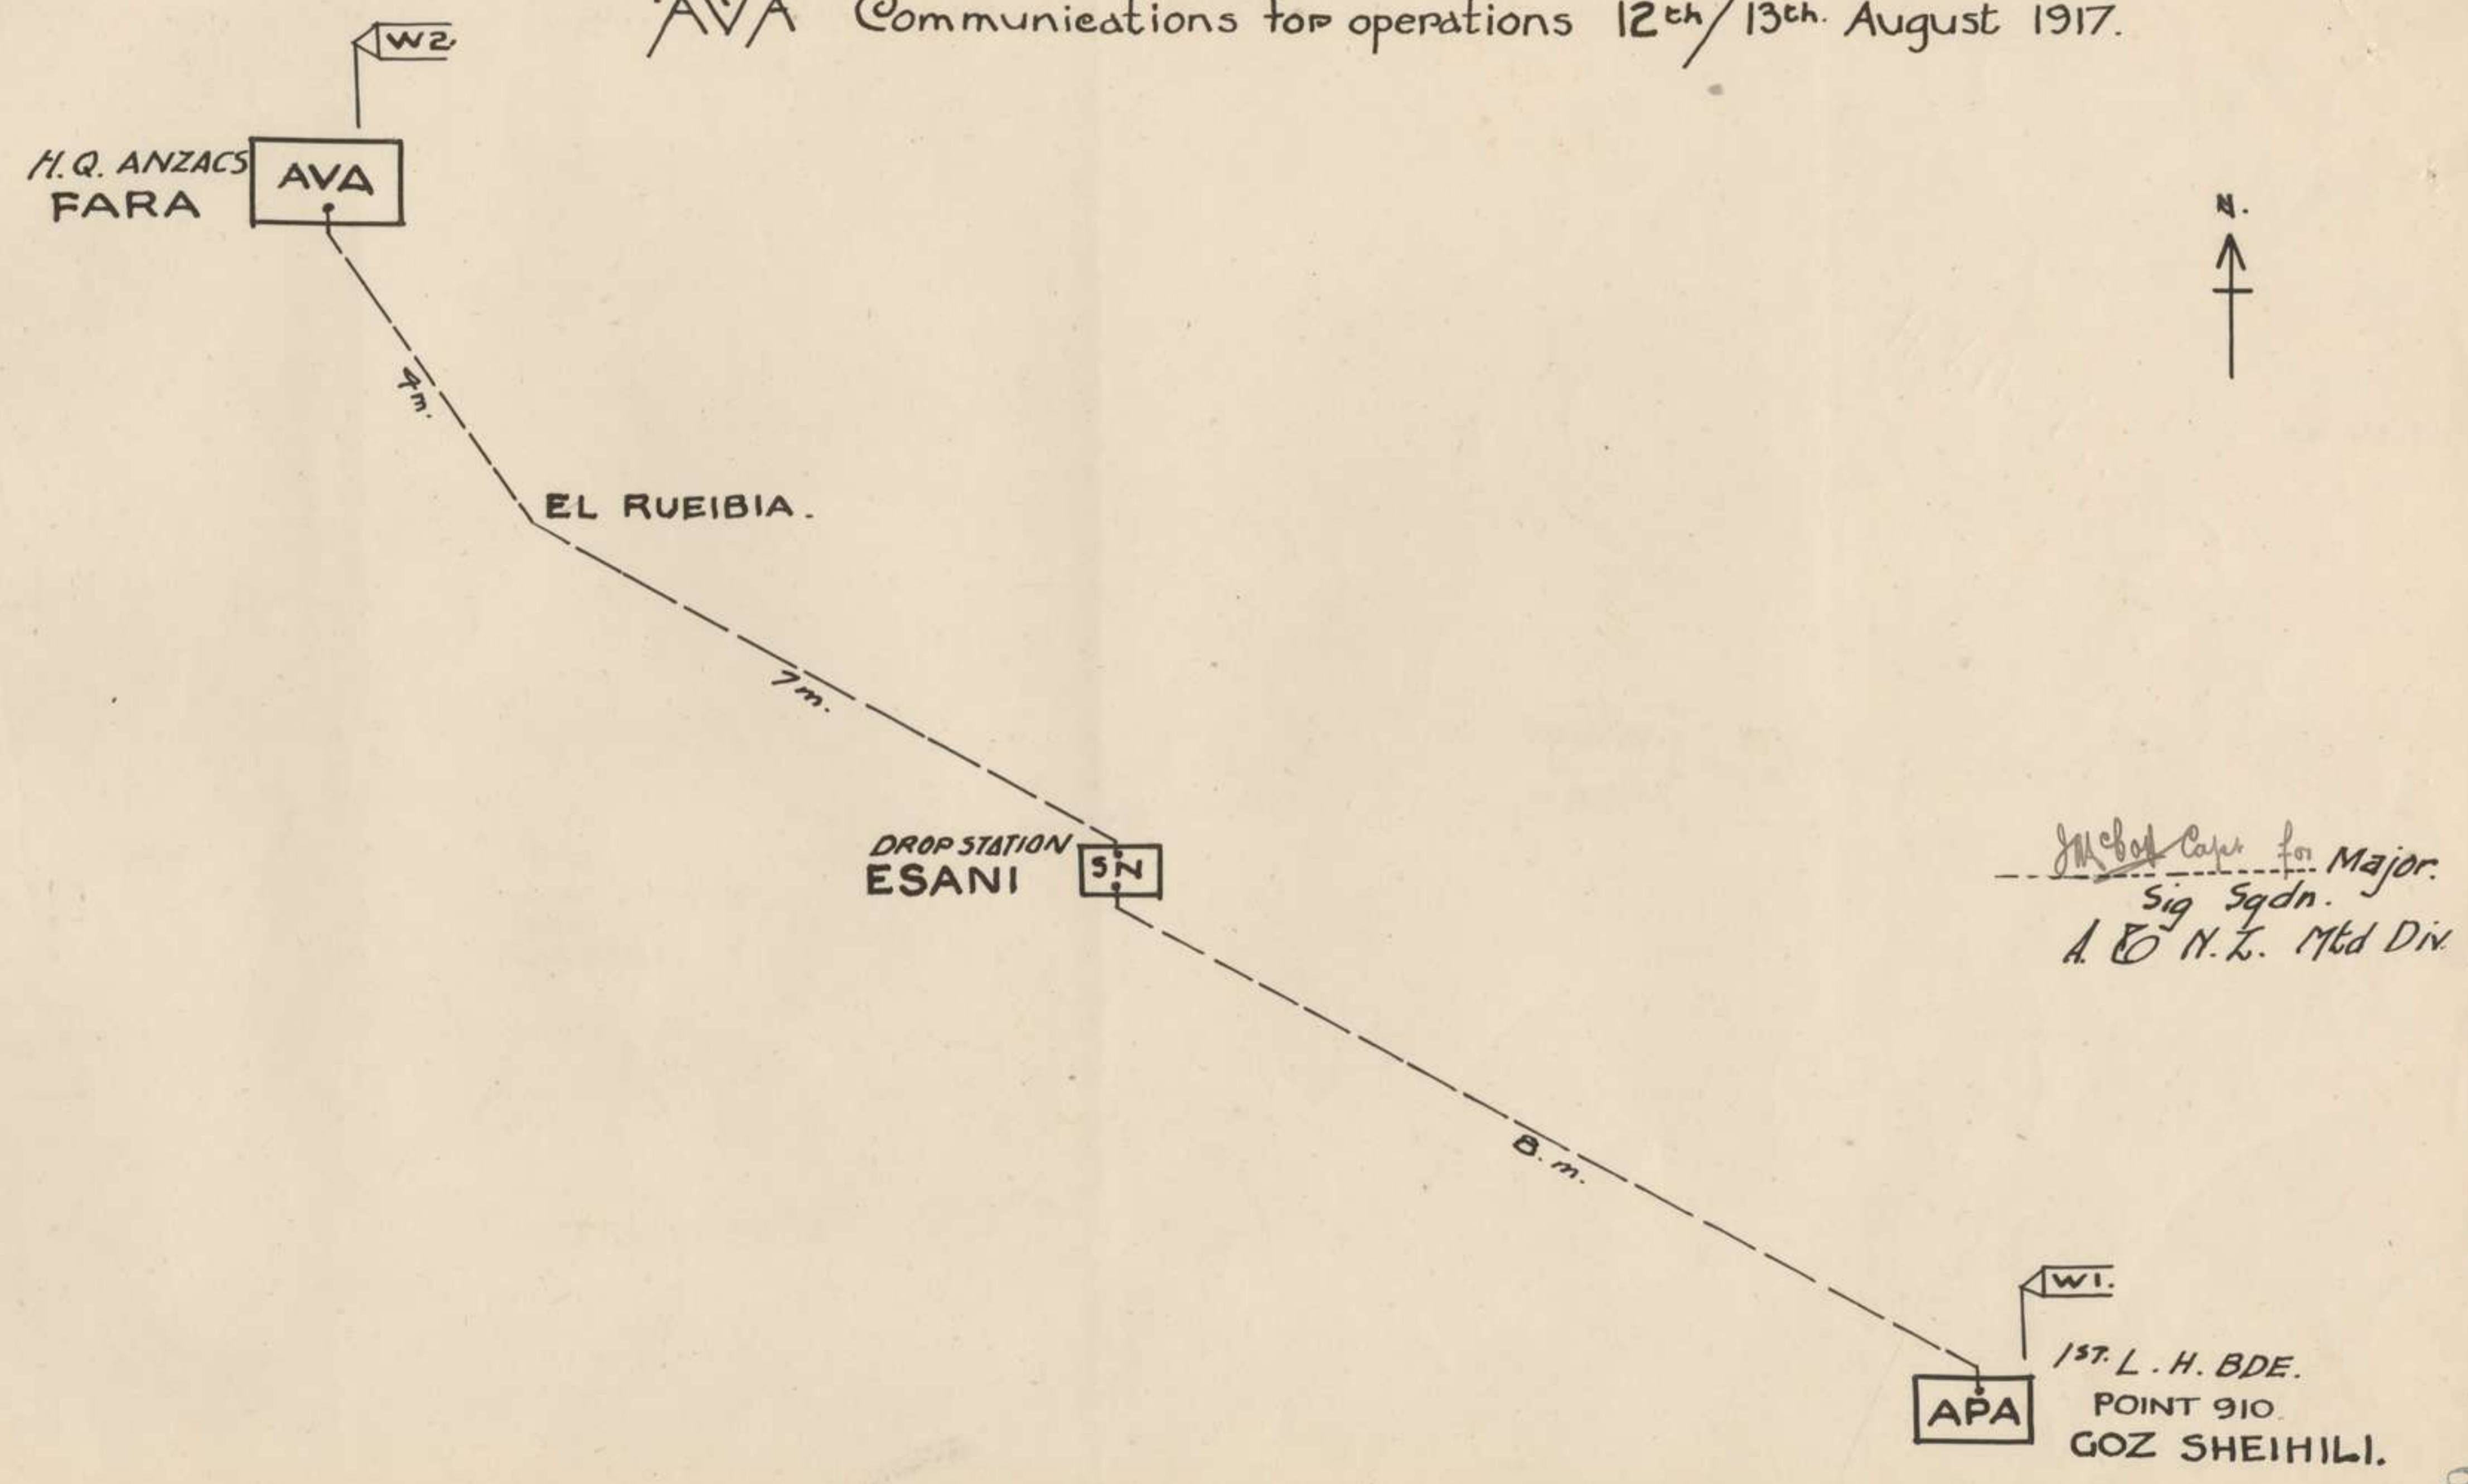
"AVA" Communications for operations 12th/13th. August 1917.

W2

H.Q. ANZACS FARA

AVA

N.

4m.

EL RUEIBIA.

7m.

DROP STATION ESANI

SN

8. m.

JMcColl Capt for Major. Sig Sqdn. A. & N.Z. Mtd Div.

W1.

1ST. L. H. BDE. POINT 910 GOZ SHEIHILI.

APA